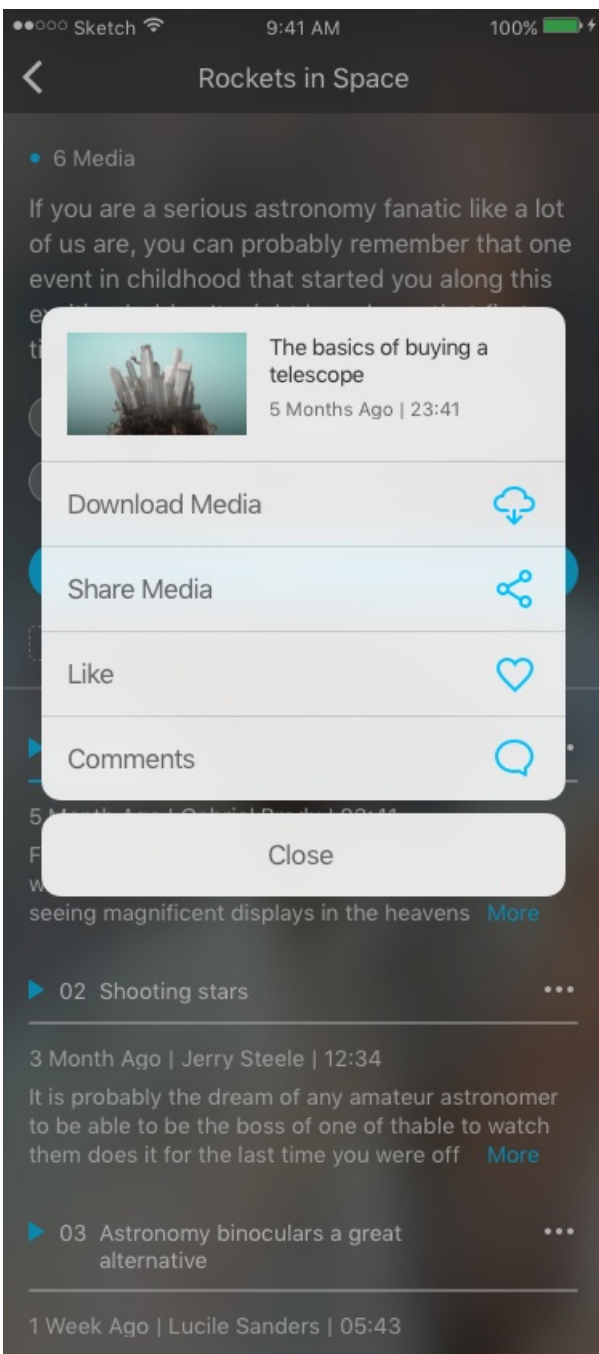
●●○○○ Sketch 9:41 AM 100%

Rockets in Space

• 6 Media

If you are a serious astronomy fanatic like a lot of us are, you can probably remember that one event in childhood that started you along this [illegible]

The basics of buying a telescope
5 Months Ago | 23:41

Download Media

Share Media

Like

Comments

Close

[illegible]
seeing magnificent displays in the heavens More

02 Shooting stars

3 Month Ago | Jerry Steele | 12:34

It is probably the dream of any amateur astronomer to be able to be the boss of one of thable to watch them does it for the last time you were off More

03 Astronomy binoculars a great alternative

1 Week Ago | Lucile Sanders | 05:43